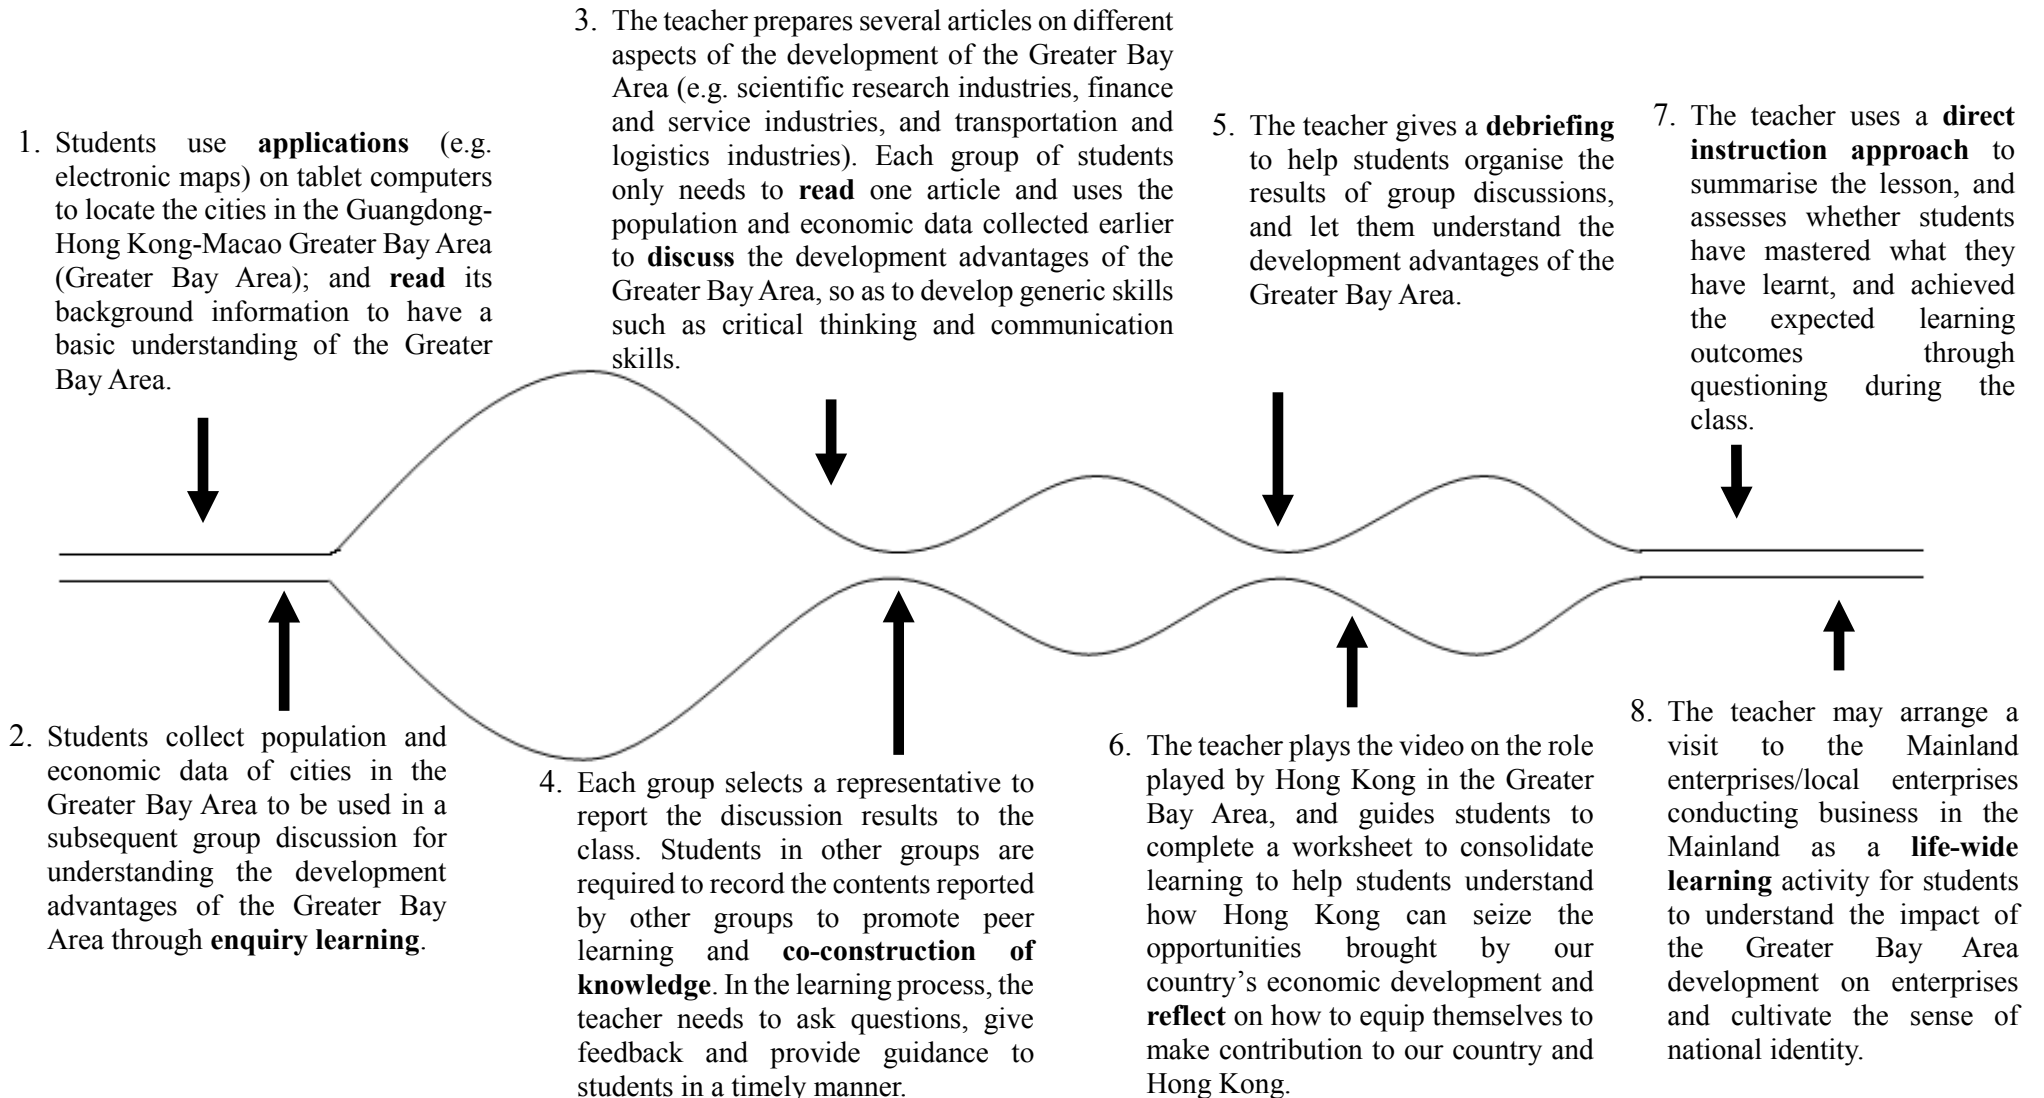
1. Students use **applications** (e.g. electronic maps) on tablet computers to locate the cities in the Guangdong-Hong Kong-Macao Greater Bay Area (Greater Bay Area); and **read** its background information to have a basic understanding of the Greater Bay Area.

2. Students collect population and economic data of cities in the Greater Bay Area to be used in a subsequent group discussion for understanding the development advantages of the Greater Bay Area through **enquiry learning**.

3. The teacher prepares several articles on different aspects of the development of the Greater Bay Area (e.g. scientific research industries, finance and service industries, and transportation and logistics industries). Each group of students only needs to **read** one article and uses the population and economic data collected earlier to **discuss** the development advantages of the Greater Bay Area, so as to develop generic skills such as critical thinking and communication skills.

4. Each group selects a representative to report the discussion results to the class. Students in other groups are required to record the contents reported by other groups to promote peer learning and **co-construction of knowledge**. In the learning process, the teacher needs to ask questions, give feedback and provide guidance to students in a timely manner.

5. The teacher gives a **debriefing** to help students organise the results of group discussions, and let them understand the development advantages of the Greater Bay Area.

6. The teacher plays the video on the role played by Hong Kong in the Greater Bay Area, and guides students to complete a worksheet to consolidate learning to help students understand how Hong Kong can seize the opportunities brought by our country's economic development and **reflect** on how to equip themselves to make contribution to our country and Hong Kong.

7. The teacher uses a **direct instruction approach** to summarise the lesson, and assesses whether students have mastered what they have learnt, and achieved the expected learning outcomes through questioning during the class.

8. The teacher may arrange a visit to the Mainland enterprises/local enterprises conducting business in the Mainland as a **life-wide learning** activity for students to understand the impact of the Greater Bay Area development on enterprises and cultivate the sense of national identity.